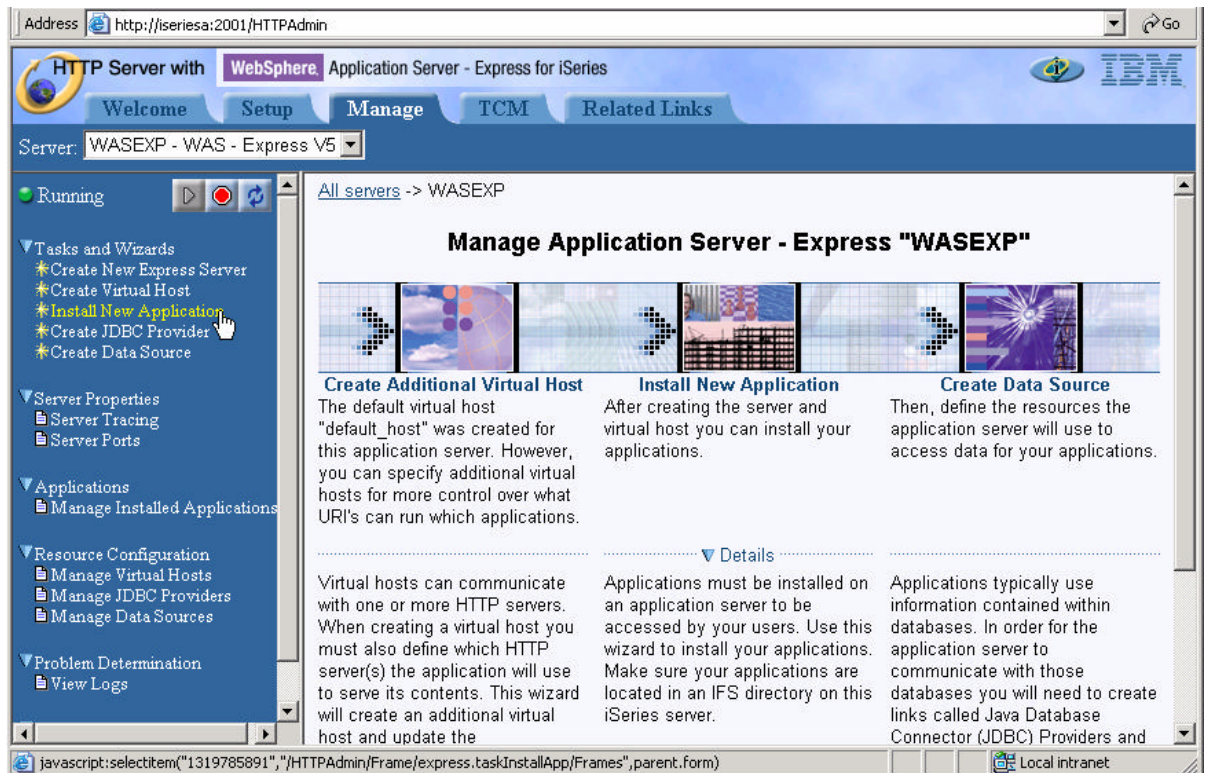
Address http://iseriesa:2001/HTTPAdmin Go

HTTP Server with WebSphere. Application Server - Express for iSeries IBM

Welcome Setup Manage TCM Related Links

Server: WASEXP - WAS - Express V5

Running

Tasks and Wizards
Create New Express Server
Create Virtual Host
Install New Application
Create JDBC Provider
Create Data Source

Server Properties
Server Tracing
Server Ports

Applications
Manage Installed Applications

Resource Configuration
Manage Virtual Hosts
Manage JDBC Providers
Manage Data Sources

Problem Determination
View Logs

All servers -> WASEXP

Manage Application Server - Express "WASEXP"

Create Additional Virtual Host
The default virtual host "default_host" was created for this application server. However, you can specify additional virtual hosts for more control over what URI's can run which applications.

Install New Application
After creating the server and virtual host you can install your applications.

Create Data Source
Then, define the resources the application server will use to access data for your applications.

Details

Virtual hosts can communicate with one or more HTTP servers. When creating a virtual host you must also define which HTTP server(s) the application will use to serve its contents. This wizard will create an additional virtual host and update the

Applications must be installed on an application server to be accessed by your users. Use this wizard to install your applications. Make sure your applications are located in an IFS directory on this iSeries server.

Applications typically use information contained within databases. In order for the application server to communicate with those databases you will need to create links called Java Database Connector (JDBC) Providers and

javascript:selectitem("1319785891","/HTTPAdmin/Frame/express.taskInstallApp/Frames",parent.form)
Local intranet